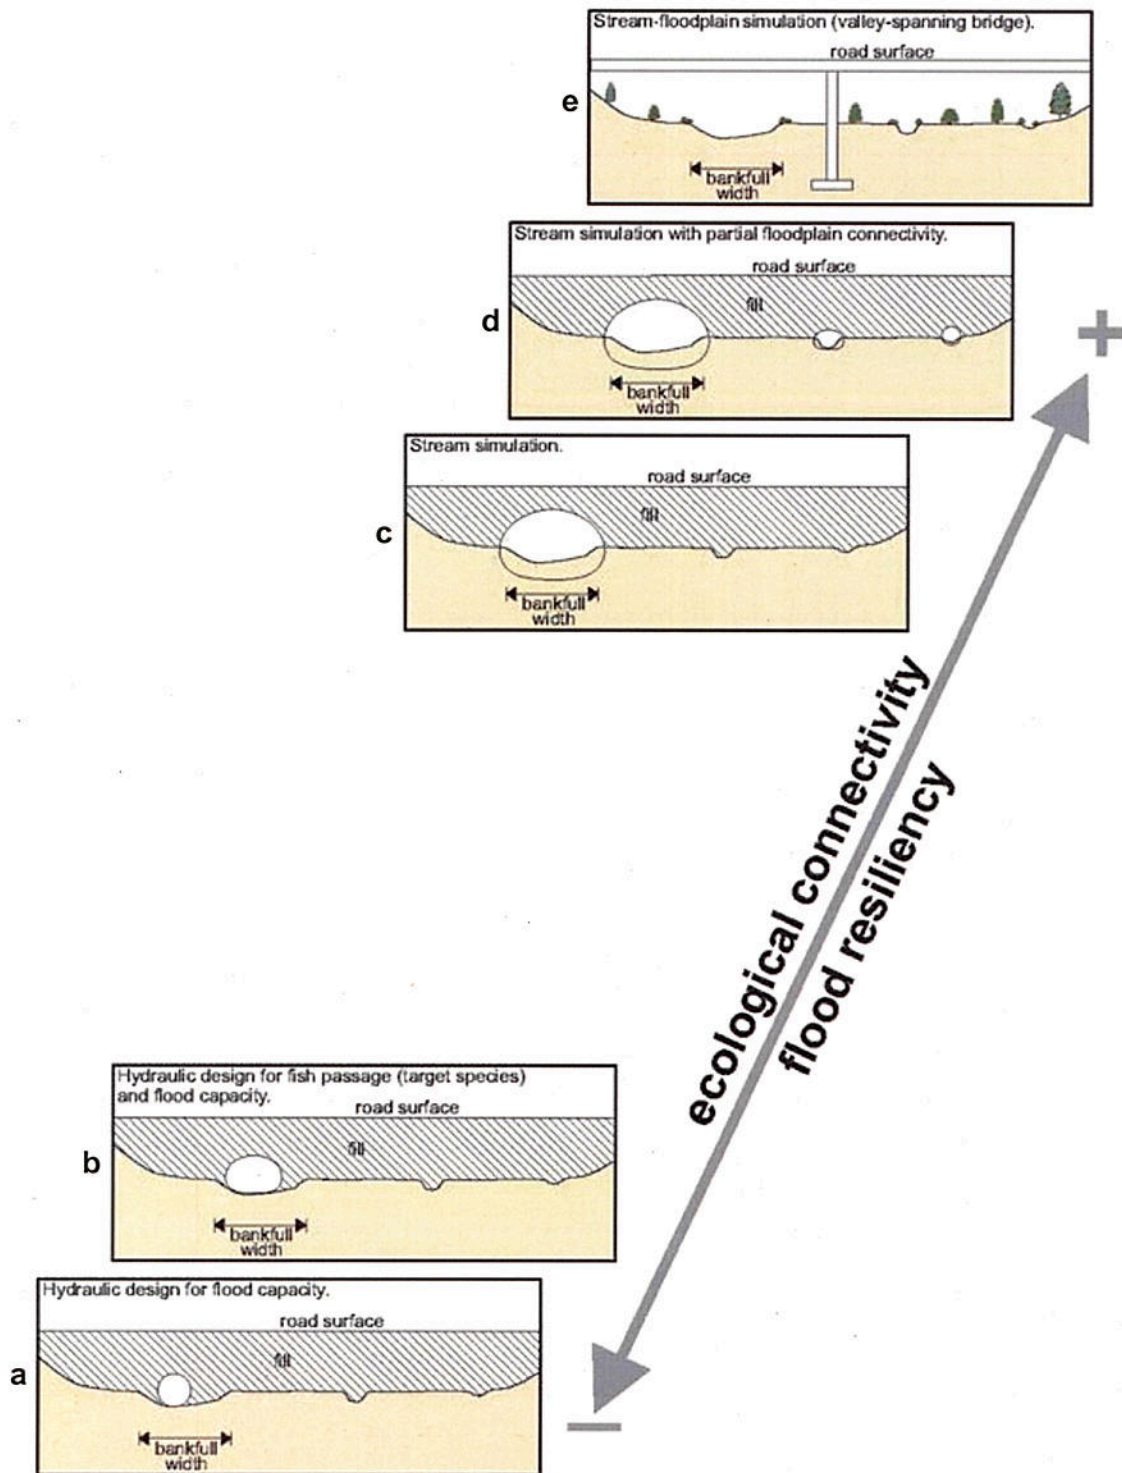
Stream-floodplain simulation (valley-spanning bridge).
road surface
e
bankfull width

Stream simulation with partial floodplain connectivity.
road surface
fill
d
bankfull width

+

Stream simulation.
road surface
fill
c
bankfull width

ecological connectivity
flood resiliency

Hydraulic design for fish passage (target species) and flood capacity.
road surface
fill
b
bankfull width

Hydraulic design for flood capacity.
road surface
fill
a
bankfull width

−